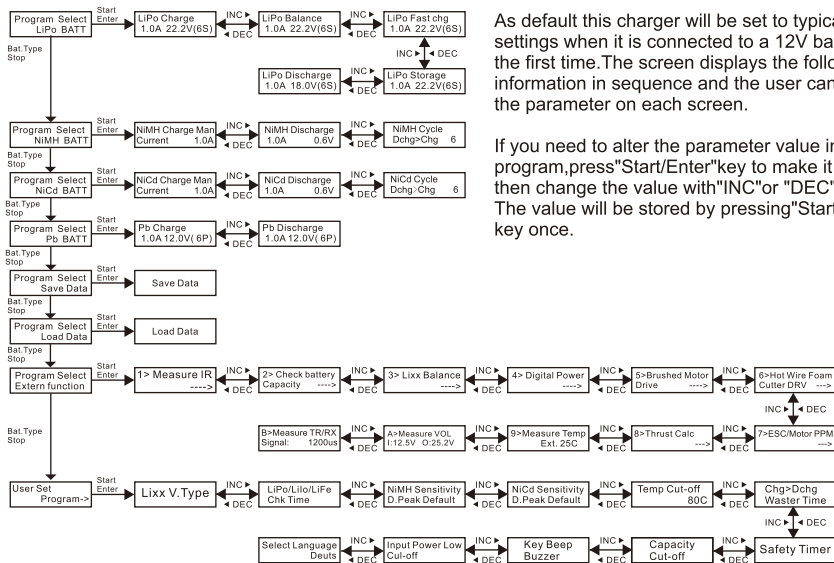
Program Select LiPo BATT

Start Enter

LiPo Charge 1.0A 22.2V(6S)

INC ▸ ◂ DEC

LiPo Balance 1.0A 22.2V(6S)

INC ▸ ◂ DEC

LiPo Fast chg 1.0A 22.2V(6S)

INC ▸ ◂ DEC

LiPo Discharge 1.0A 18.0V(6S)

INC ▸ ◂ DEC

LiPo Storage 1.0A 22.2V(6S)

Bat.Type Stop

Program Select NiMH BATT

Start Enter

NiMH Charge Man Current 1.0A

INC ▸ ◂ DEC

NiMH Discharge 1.0A 0.6V

INC ▸ ◂ DEC

NiMH Cycle Dchg>Chg 6

Bat.Type Stop

Program Select NiCd BATT

Start Enter

NiCd Charge Man Current 1.0A

INC ▸ ◂ DEC

NiCd Discharge 1.0A 0.6V

INC ▸ ◂ DEC

NiCd Cycle Dchg>Chg 6

Bat.Type Stop

Program Select Pb BATT

Start Enter

Pb Charge 1.0A 12.0V( 6P)

INC ▸ ◂ DEC

Pb Discharge 1.0A 12.0V( 6P)

Bat.Type Stop

Program Select Save Data

Start Enter

Save Data

Bat.Type Stop

Program Select Load Data

Start Enter

Load Data

Bat.Type Stop

Program Select Extern function

Start Enter

1> Measure IR ---->

INC ▸ ◂ DEC

2> Check battery Capacity ---->

INC ▸ ◂ DEC

3> Lixx Balance ---->

INC ▸ ◂ DEC

4> Digital Power ---->

INC ▸ ◂ DEC

5>Brushed Motor Drive ---->

INC ▸ ◂ DEC

6>Hot Wire Foam Cutter DRV --->

INC ▸ ◂ DEC

7>ESC/Motor PPM --->

INC ▸ ◂ DEC

8>Thrust Calc --->

INC ▸ ◂ DEC

9>Measure Temp Ext. 25C

INC ▸ ◂ DEC

A>Measure VOL I:12.5V O:25.2V

INC ▸ ◂ DEC

B>Measure TR/RX Signal: 1200us

Bat.Type Stop

User Set Program->

Start Enter

Lixx V.Type

INC ▸ ◂ DEC

LiPo/Lilo/LiFe Chk Time

INC ▸ ◂ DEC

NiMH Sensitivity D.Peak Default

INC ▸ ◂ DEC

NiCd Sensitivity D.Peak Default

INC ▸ ◂ DEC

Temp Cut-off 80C

INC ▸ ◂ DEC

Chg>Dchg Waster Time

INC ▸ ◂ DEC

Safety Timer

INC ▸ ◂ DEC

Capacity Cut-off

INC ▸ ◂ DEC

Key Beep Buzzer

INC ▸ ◂ DEC

Input Power Low Cut-off

INC ▸ ◂ DEC

Select Language Deuts

As default this charger will be set to typica settings when it is connected to a 12V ba the first time.The screen displays the follo information in sequence and the user can the parameter on each screen.

If you need to alter the parameter value in program,press"Start/Enter"key to make it then change the value with"INC"or "DEC" The value will be stored by pressing"Start key once.